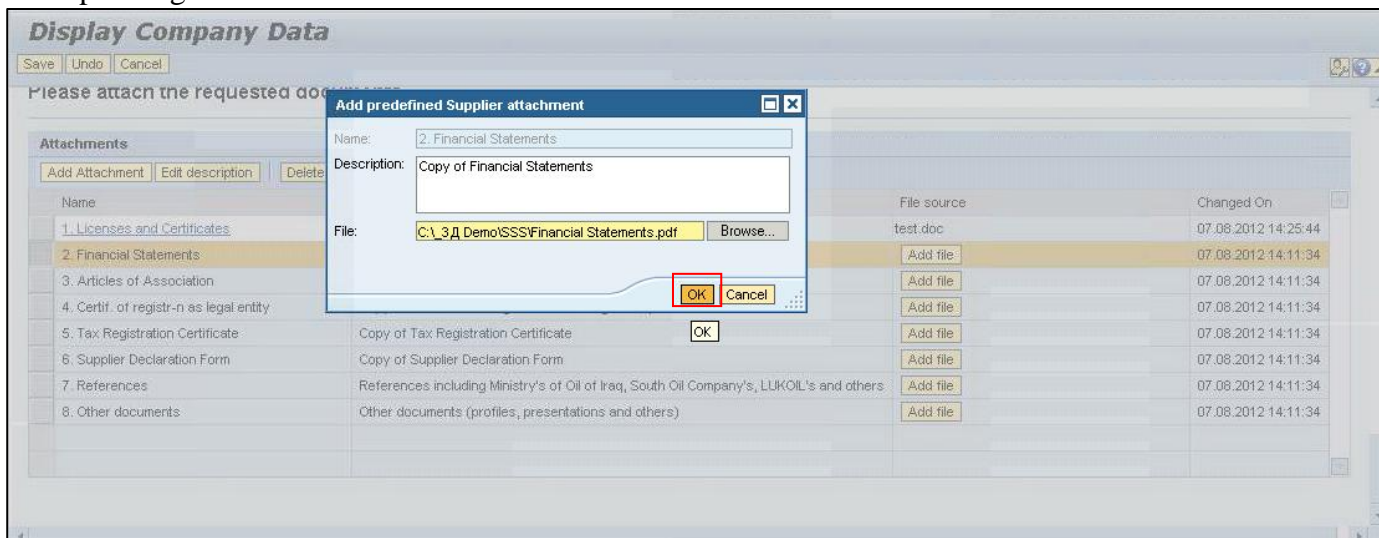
Display Company Data

Save | Undo | Cancel

Please attach the requested doc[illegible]

Attachments

Add Attachment | Edit description | Delete

Add predefined Supplier attachment

Name: 2. Financial Statements

Description: Copy of Financial Statements

File: C:\_ЗД Demo\SSS\Financial Statements.pdf Browse...

OK Cancel

OK

| Name | | File source | Changed On |
|---|---|---|---|
| 1. Licenses and Certificates | | test.doc | 07.08.2012 14:25:44 |
| 2. Financial Statements | | Add file | 07.08.2012 14:11:34 |
| 3. Articles of Association | | Add file | 07.08.2012 14:11:34 |
| 4. Certif. of registr-n as legal entity | | Add file | 07.08.2012 14:11:34 |
| 5. Tax Registration Certificate | Copy of Tax Registration Certificate | Add file | 07.08.2012 14:11:34 |
| 6. Supplier Declaration Form | Copy of Supplier Declaration Form | Add file | 07.08.2012 14:11:34 |
| 7. References | References including Ministry's of Oil of Iraq, South Oil Company's, LUKOIL's and others | Add file | 07.08.2012 14:11:34 |
| 8. Other documents | Other documents (profiles, presentations and others) | Add file | 07.08.2012 14:11:34 |